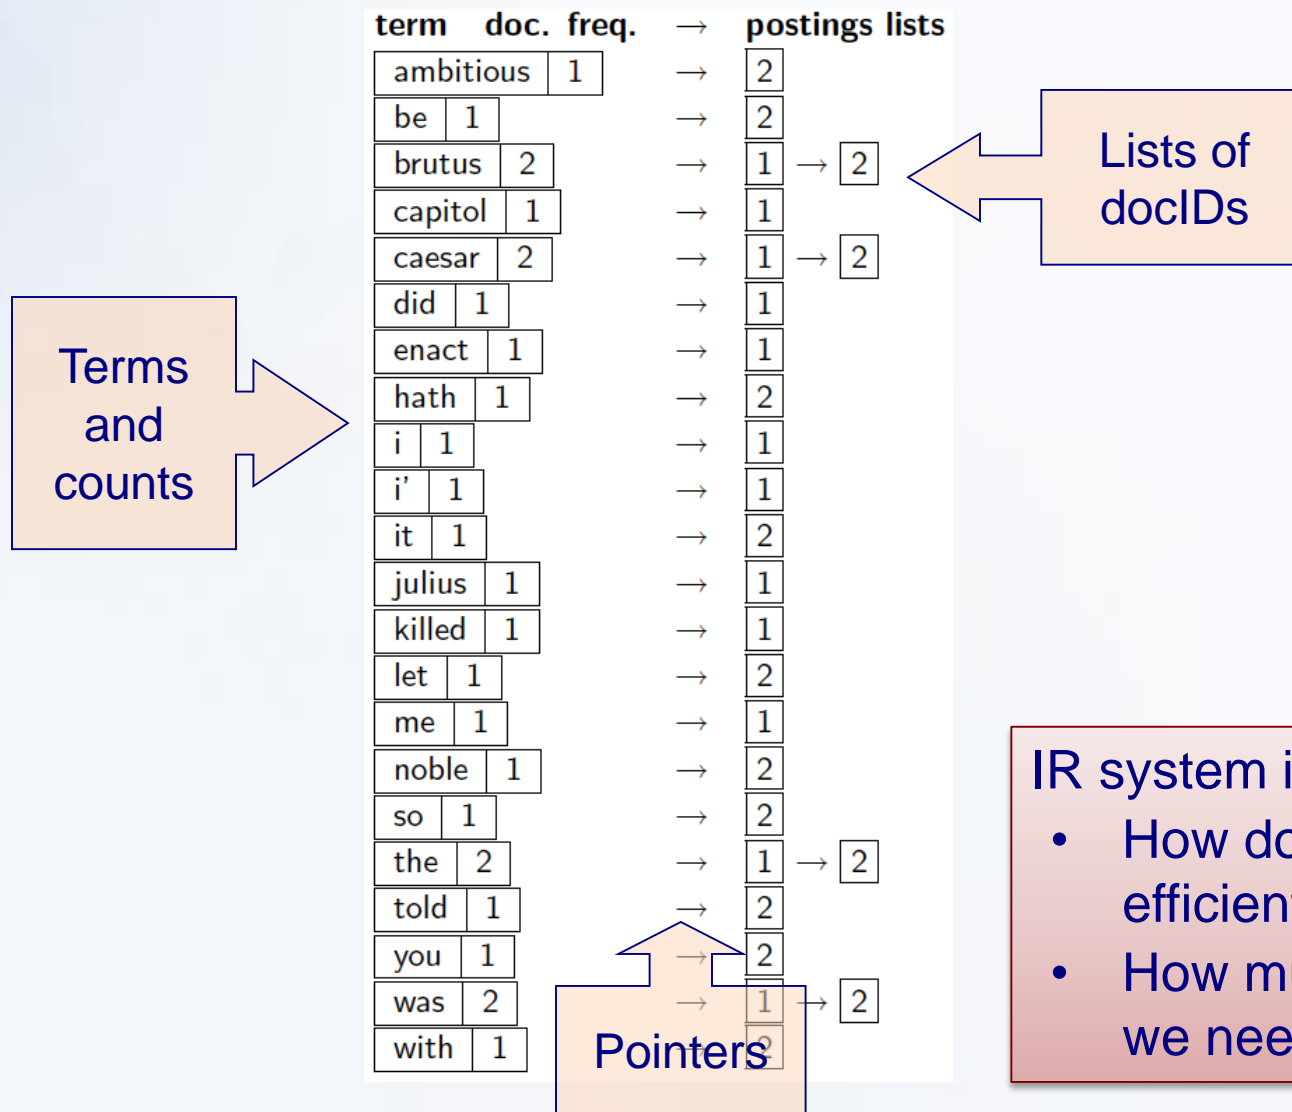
| term | doc. freq. | → | postings lists |
|---|---|---|---|
| ambitious | 1 | → | 2 |
| be | 1 | → | 2 |
| brutus | 2 | → | 1 → 2 |
| capitol | 1 | → | 1 |
| caesar | 2 | → | 1 → 2 |
| did | 1 | → | 1 |
| enact | 1 | → | 1 |
| hath | 1 | → | 2 |
| i | 1 | → | 1 |
| i' | 1 | → | 1 |
| it | 1 | → | 2 |
| julius | 1 | → | 1 |
| killed | 1 | → | 1 |
| let | 1 | → | 2 |
| me | 1 | → | 1 |
| noble | 1 | → | 2 |
| so | 1 | → | 2 |
| the | 2 | → | 1 → 2 |
| told | 1 | → | 2 |
| you | 1 | → | 2 |
| was | 2 | → | 1 → 2 |
| with | 1 | → | 2 |

Lists of docIDs

Terms and counts

Pointers

IR system i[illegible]
• How do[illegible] efficien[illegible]
• How m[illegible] we nee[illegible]